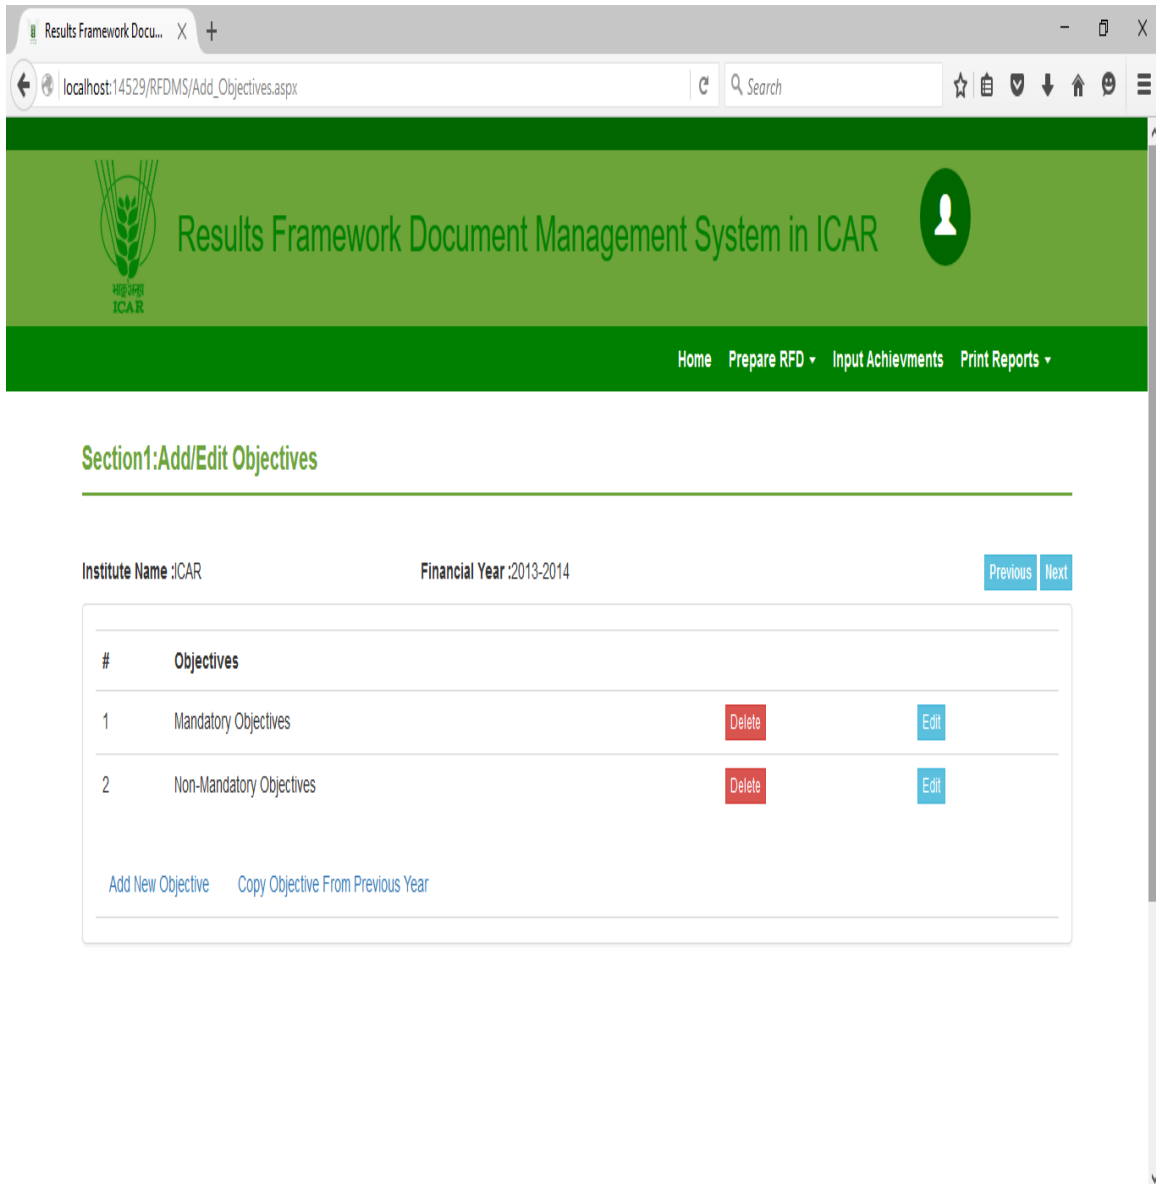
Results Framework Docu... X +

localhost:14529/RFDMS/Add_Objectives.aspx

Search

भाकृअनुप
ICAR

Results Framework Document Management System in ICAR

Home Prepare RFD ▾ Input Achievments Print Reports ▾

Section1:Add/Edit Objectives

Institute Name :ICAR Financial Year :2013-2014 Previous Next

| # | Objectives | | |
|---|---|---|---|
| 1 | Mandatory Objectives | Delete | Edit |
| 2 | Non-Mandatory Objectives | Delete | Edit |

Add New Objective Copy Objective From Previous Year